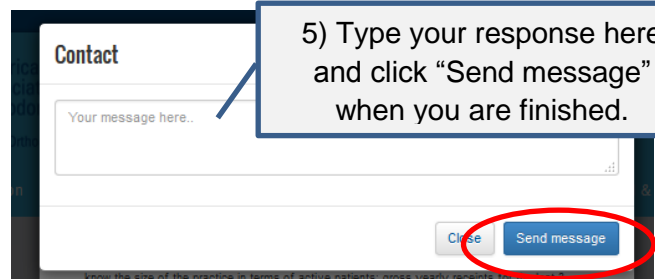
Contact

5) Type your response here and click "Send message" when you are finished.

Your message here..

Close

Send message

know the size of the practice in terms of active patients; gross yearly receipts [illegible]